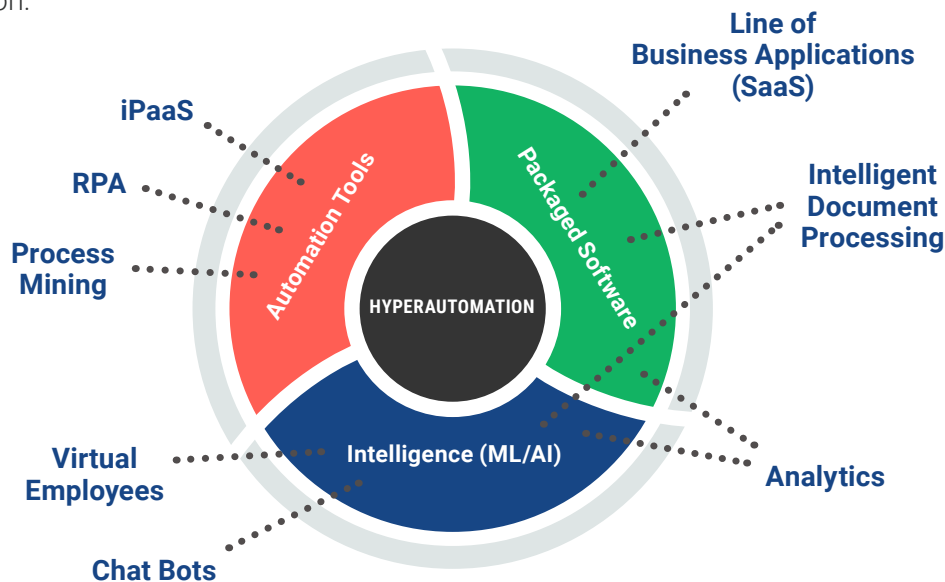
on:

iPaaS

RPA

Process Mining

Automation Tools

Packaged Software

Line of Business Applications (SaaS)

Intelligent Document Processing

HYPERAUTOMATION

Intelligence (ML/AI)

Virtual Employees

Analytics

Chat Bots